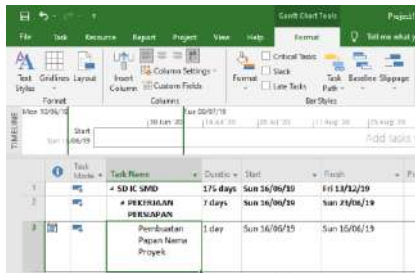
Gantt Chart Tools Project

File Task Resource Report Project View Help Format Tell me what you

Text Styles Gridlines Layout

Format

Insert Column

Column Settings

Custom Fields

Columns

Format

Critical Tasks

Slack

Late Tasks

Task Path

Baseline

Slippage

Bar Styles

TIMELINE

Mon 10/06/19

Tue 09/07/19

Start

Sun 16/06/19

Add tasks

| | | Task Mode | Task Name | Duration | Start | Finish |
|---|---|---|---|---|---|---|
| 1 | | | SD IC SMD | 175 days | Sun 16/06/19 | Fri 13/12/19 |
| 2 | | | PEKERJAAN PERSIAPAN | 7 days | Sun 16/06/19 | Sun 23/06/19 |
| 3 | | | Pembuatan Papan Nama Proyek | 1 day | Sun 16/06/19 | Sun 16/06/19 |